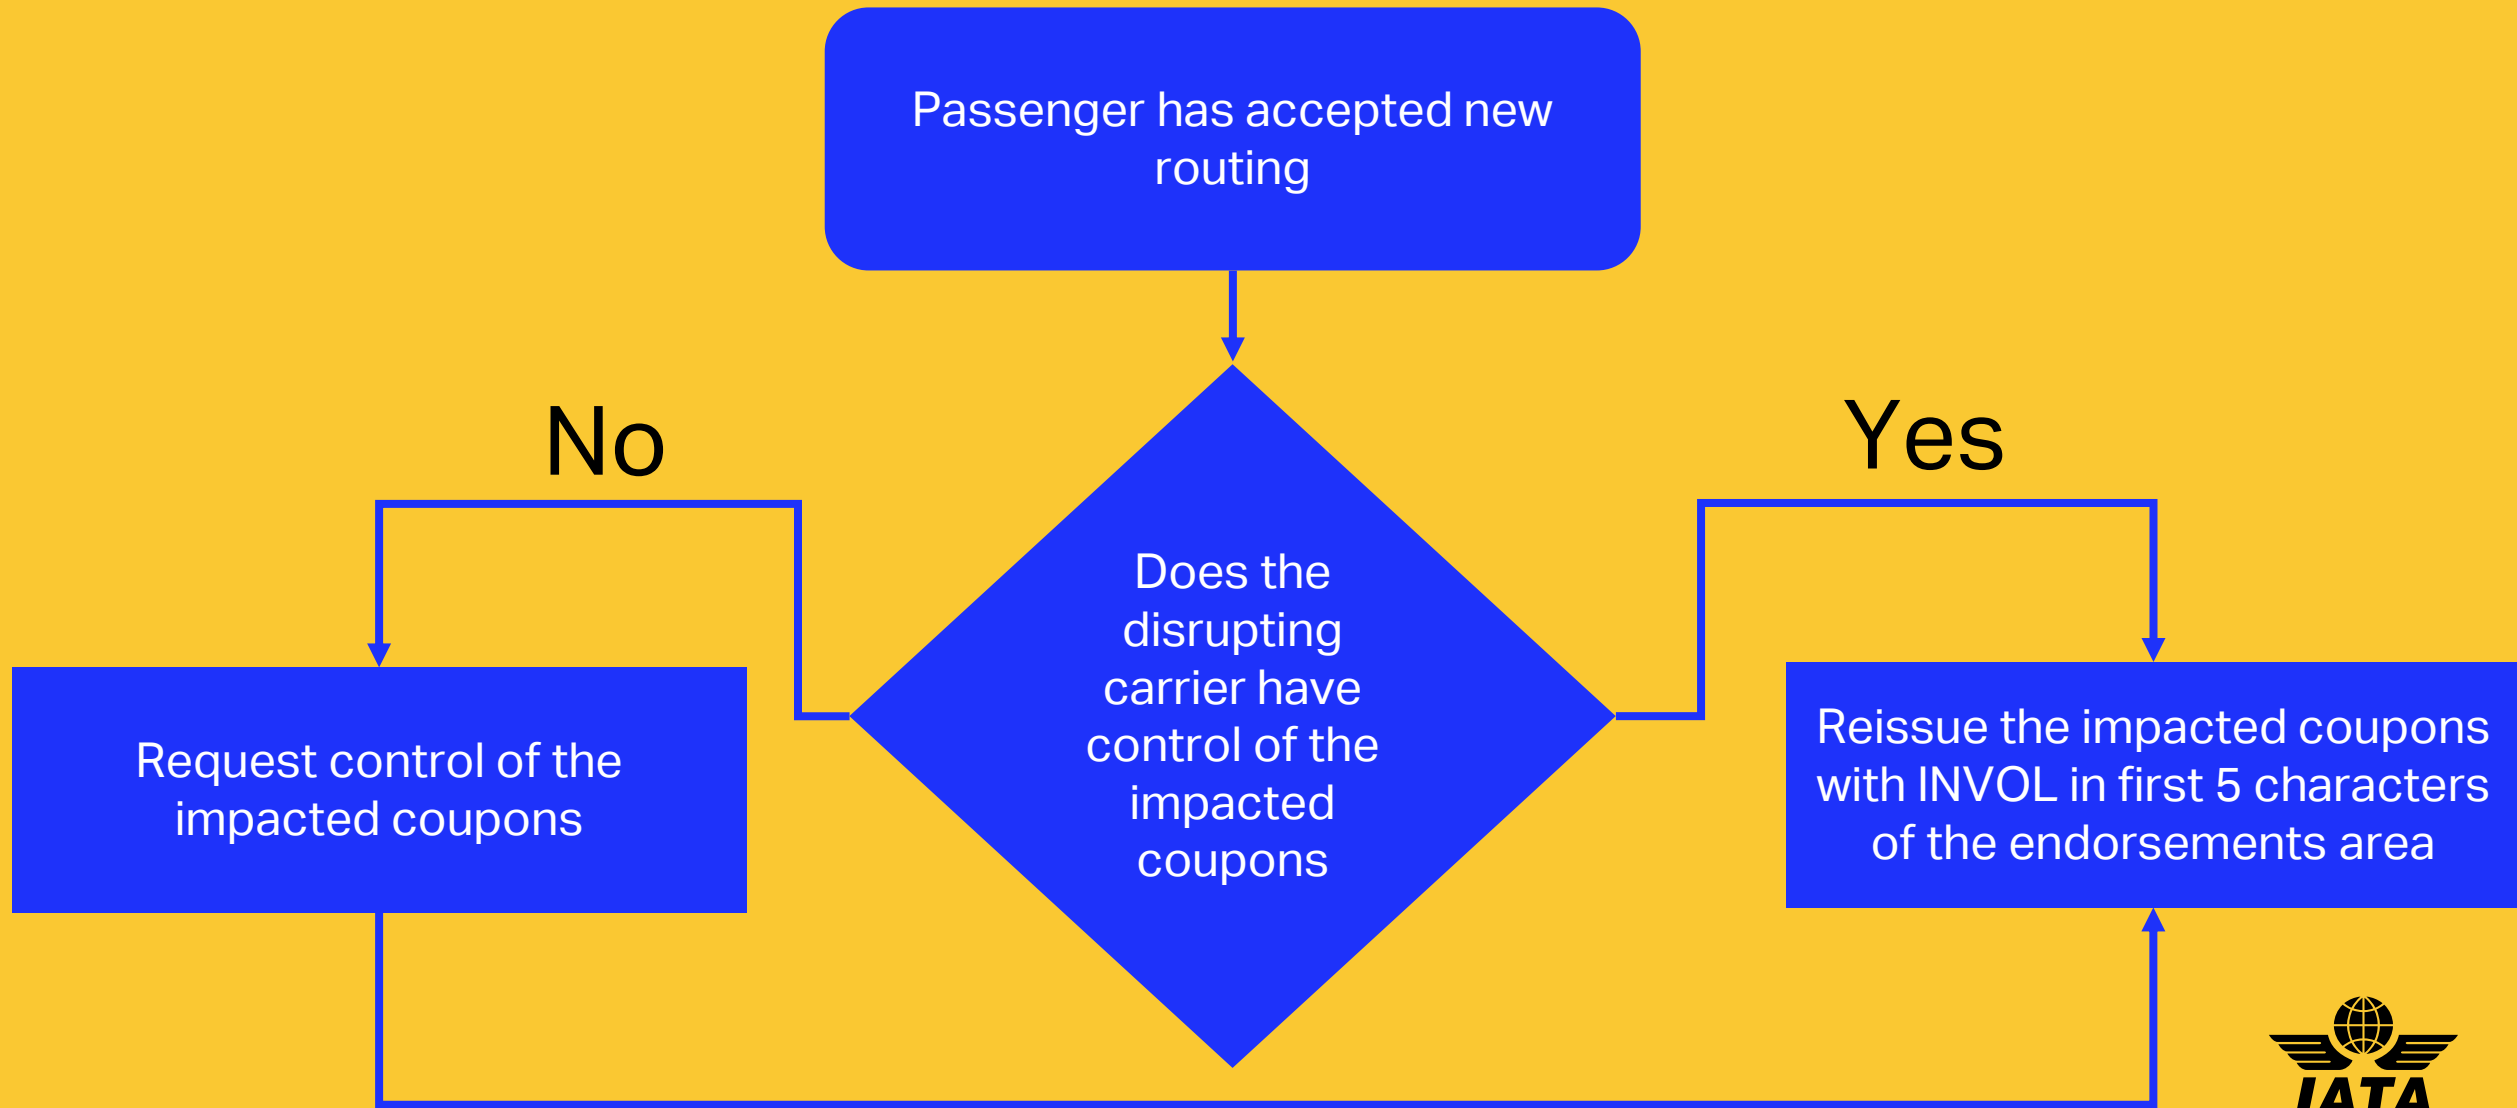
Passenger has accepted new routing

Does the disrupting carrier have control of the impacted coupons

No

Yes

Request control of the impacted coupons

Reissue the impacted coupons with INVOL in first 5 characters of the endorsements area

IATA